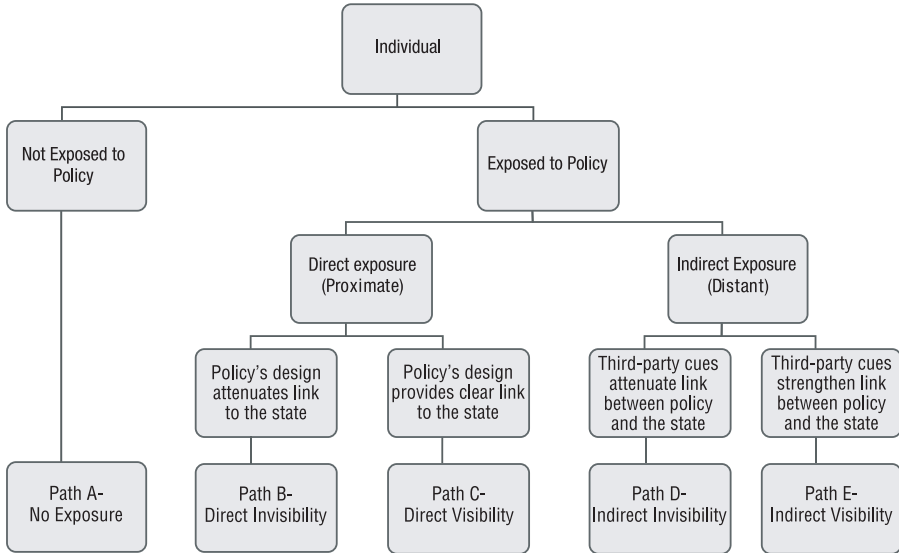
Individual

Not Exposed to Policy

Exposed to Policy

Direct exposure (Proximate)

Indirect Exposure (Distant)

Policy's design attenuates link to the state

Policy's design provides clear link to the state

Third-party cues attenuate link between policy and the state

Third-party cues strengthen link between policy and the state

Path A- No Exposure

Path B- Direct Invisibility

Path C- Direct Visibility

Path D- Indirect Invisibility

Path E- Indirect Visibility